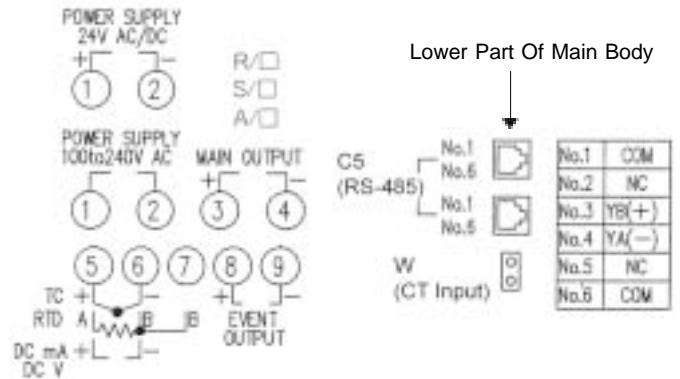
POWER SUPPLY
24V AC/DC
+ −
1 2

R/□
S/□
A/□

POWER SUPPLY
100to240V AC
1 2

MAIN OUTPUT
+ −
3 4

5 6 7 8 9

TC + −
RTD A B B
DC mA + −
DC V

+ −
EVENT
OUTPUT

Lower Part Of Main Body

C5
(RS-485)

No.1
No.6

No.1
No.6

W
(CT Input)

| No.1 | COM |
|---|---|
| No.2 | NC |
| No.3 | YB(+) |
| No.4 | YA(−) |
| No.5 | NC |
| No.6 | COM |